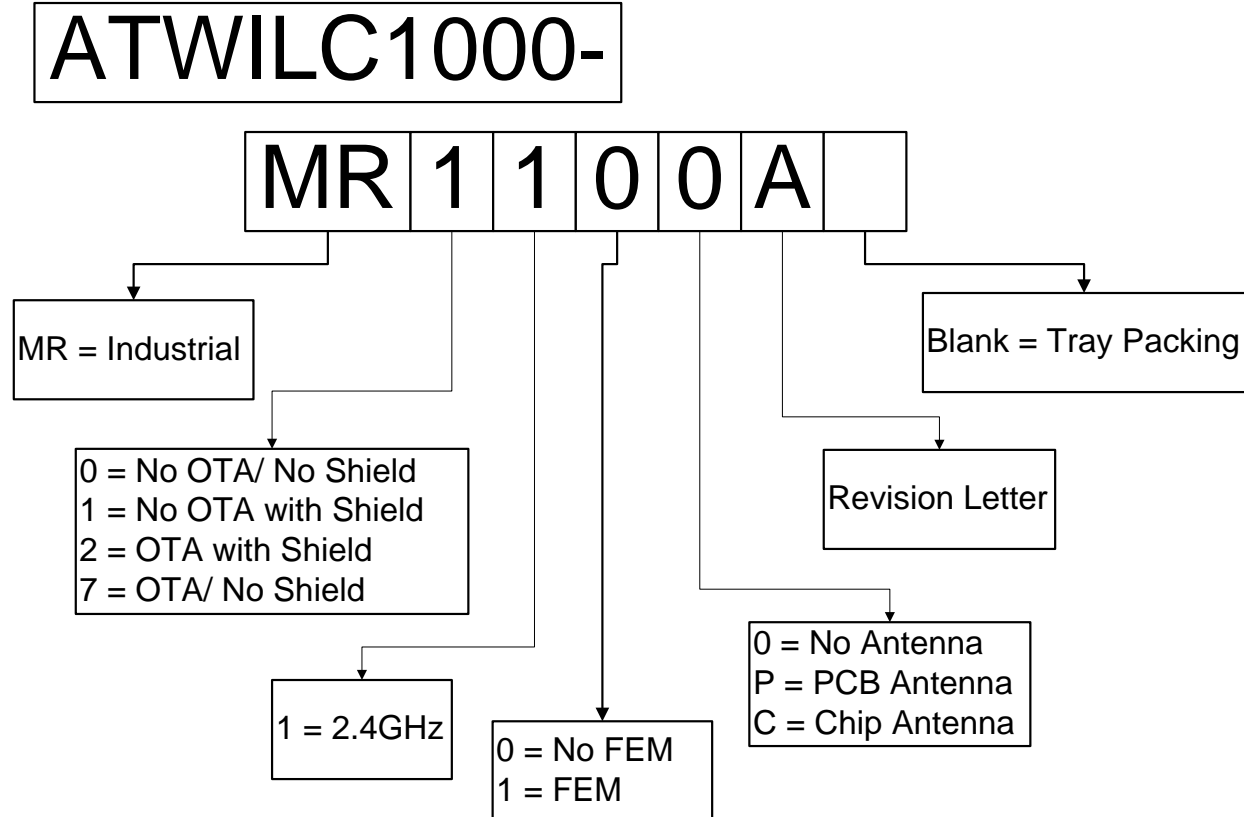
ATWILC1000-

| MR | 1 | 1 | 0 | 0 | A | |
|---|---|---|---|---|---|---|

MR = Industrial

Blank = Tray Packing

0 = No OTA/ No Shield
1 = No OTA with Shield
2 = OTA with Shield
7 = OTA/ No Shield

Revision Letter

0 = No Antenna
P = PCB Antenna
C = Chip Antenna

1 = 2.4GHz

0 = No FEM
1 = FEM